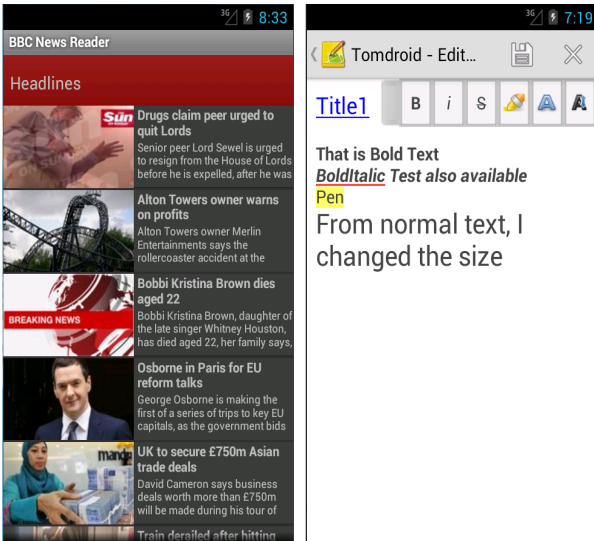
3G 8:33

BBC News Reader

Headlines

Sun

Drugs claim peer urged to quit Lords

Senior peer Lord Sewel is urged to resign from the House of Lords before he is expelled, after he was

Alton Towers owner warns on profits

Alton Towers owner Merlin Entertainments says the rollercoaster accident at the

BREAKING NEWS

Bobbi Kristina Brown dies aged 22

Bobbi Kristina Brown, daughter of the late singer Whitney Houston, has died aged 22, her family says,

Osborne in Paris for EU reform talks

George Osborne is making the first of a series of trips to key EU capitals, as the government bids

mango

UK to secure £750m Asian trade deals

David Cameron says business deals worth more than £750m will be made during his tour of

Train derailed after hitting

3G 7:19

Tomdroid - Edit...

Title1

B i S A A

That is Bold Text

BoldItalic Test also available

Pen

From normal text, I changed the size